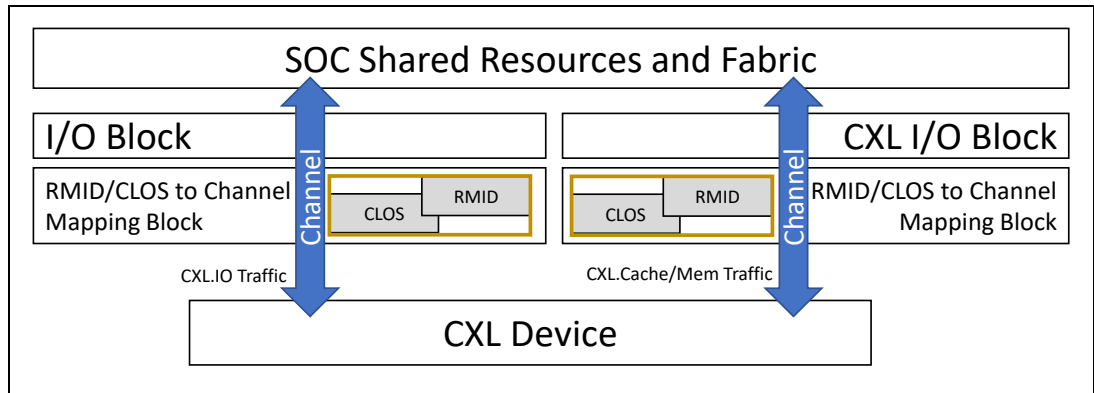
SOC Shared Resources and Fabric

I/O Block

RMID/CLOS to Channel Mapping Block

Channel

CLOS

RMID

CXL I/O Block

CLOS

RMID

Channel

RMID/CLOS to Channel Mapping Block

CXL.IO Traffic

CXL.Cache/Mem Traffic

CXL Device